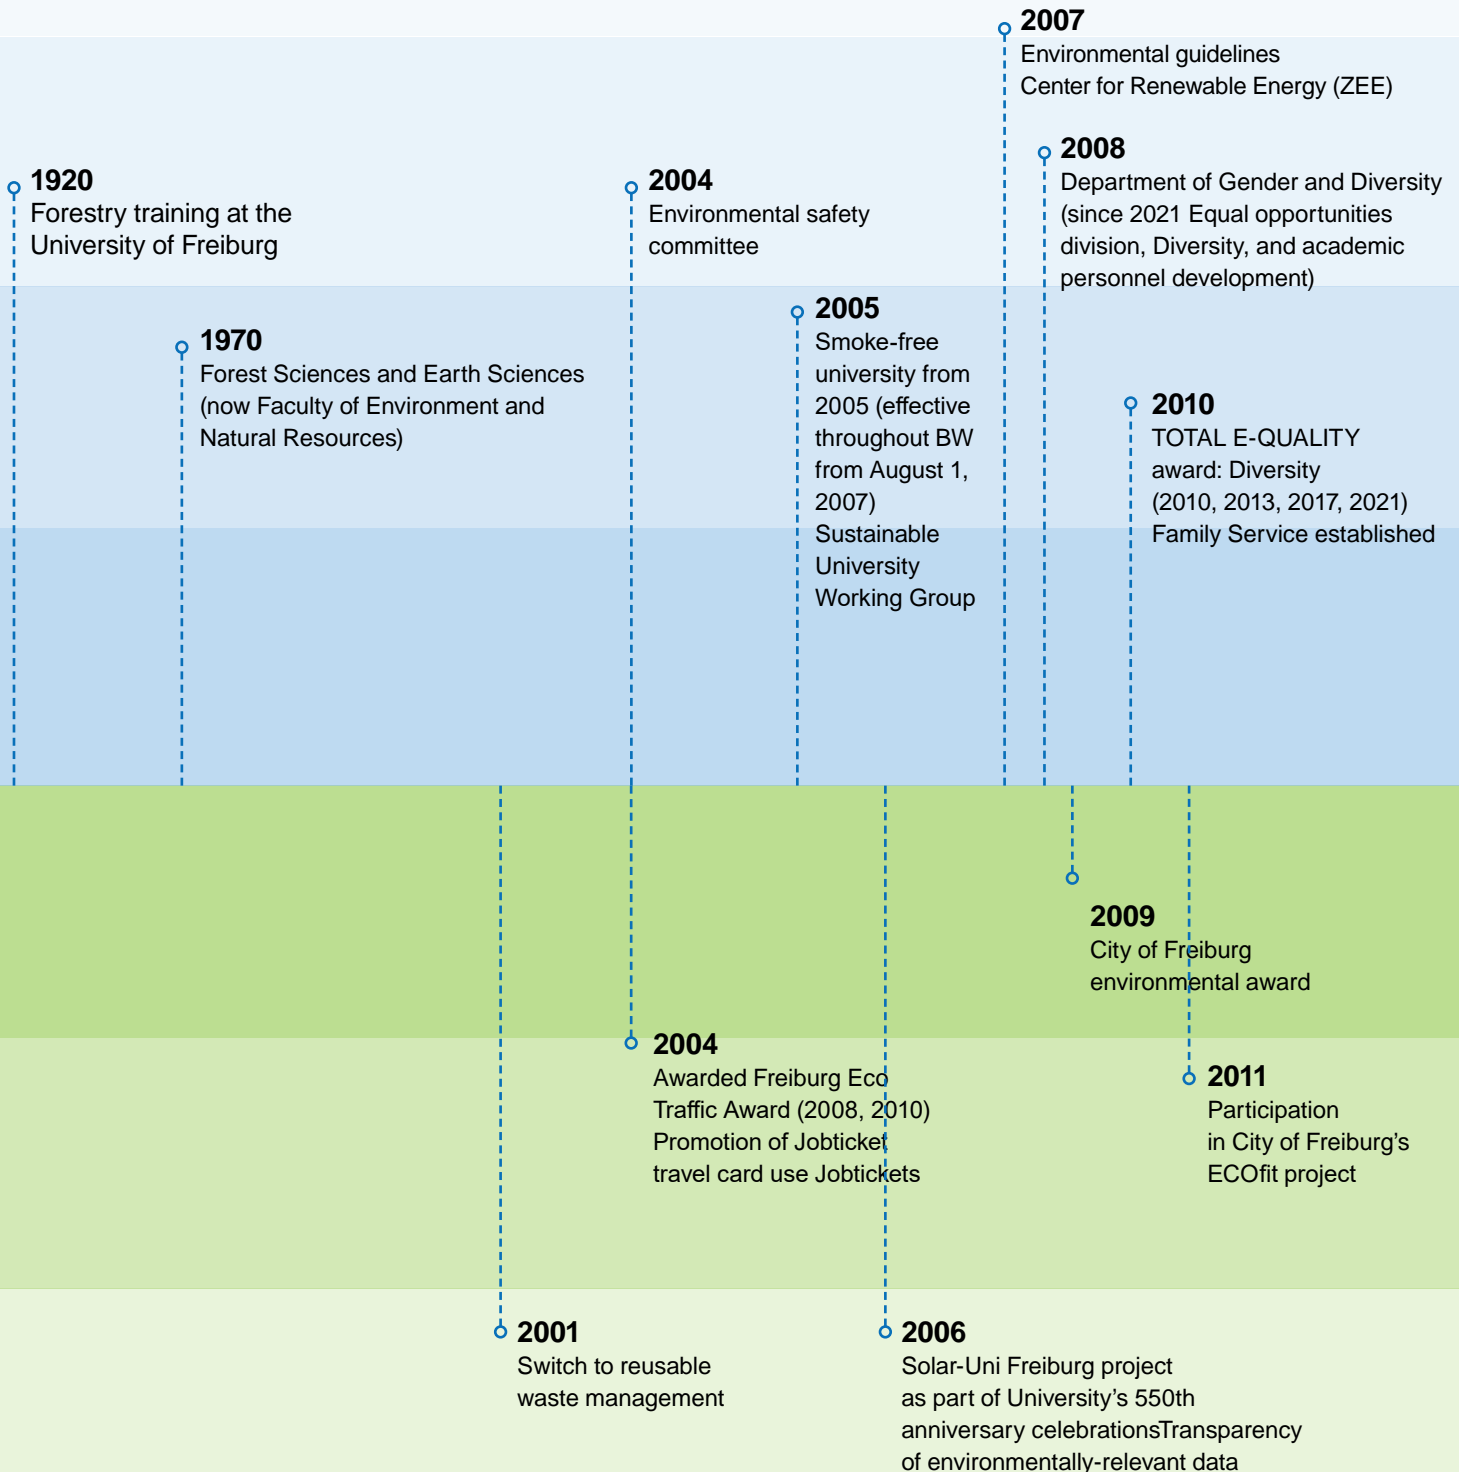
2007
Environmental guidelines
Center for Renewable Energy (ZEE)

1920
Forestry training at the University of Freiburg

2004
Environmental safety committee

2008
Department of Gender and Diversity (since 2021 Equal opportunities division, Diversity, and academic personnel development)

2005
Smoke-free university from 2005 (effective throughout BW from August 1, 2007)
Sustainable University Working Group

1970
Forest Sciences and Earth Sciences (now Faculty of Environment and Natural Resources)

2010
TOTAL E-QUALITY award: Diversity (2010, 2013, 2017, 2021)
Family Service established

2009
City of Freiburg environmental award

2004
Awarded Freiburg Eco Traffic Award (2008, 2010)
Promotion of Jobticket travel card use Jobtickets

2011
Participation in City of Freiburg's ECOfit project

2001
Switch to reusable waste management

2006
Solar-Uni Freiburg project as part of University's 550th anniversary celebrationsTransparency of environmentally-relevant data